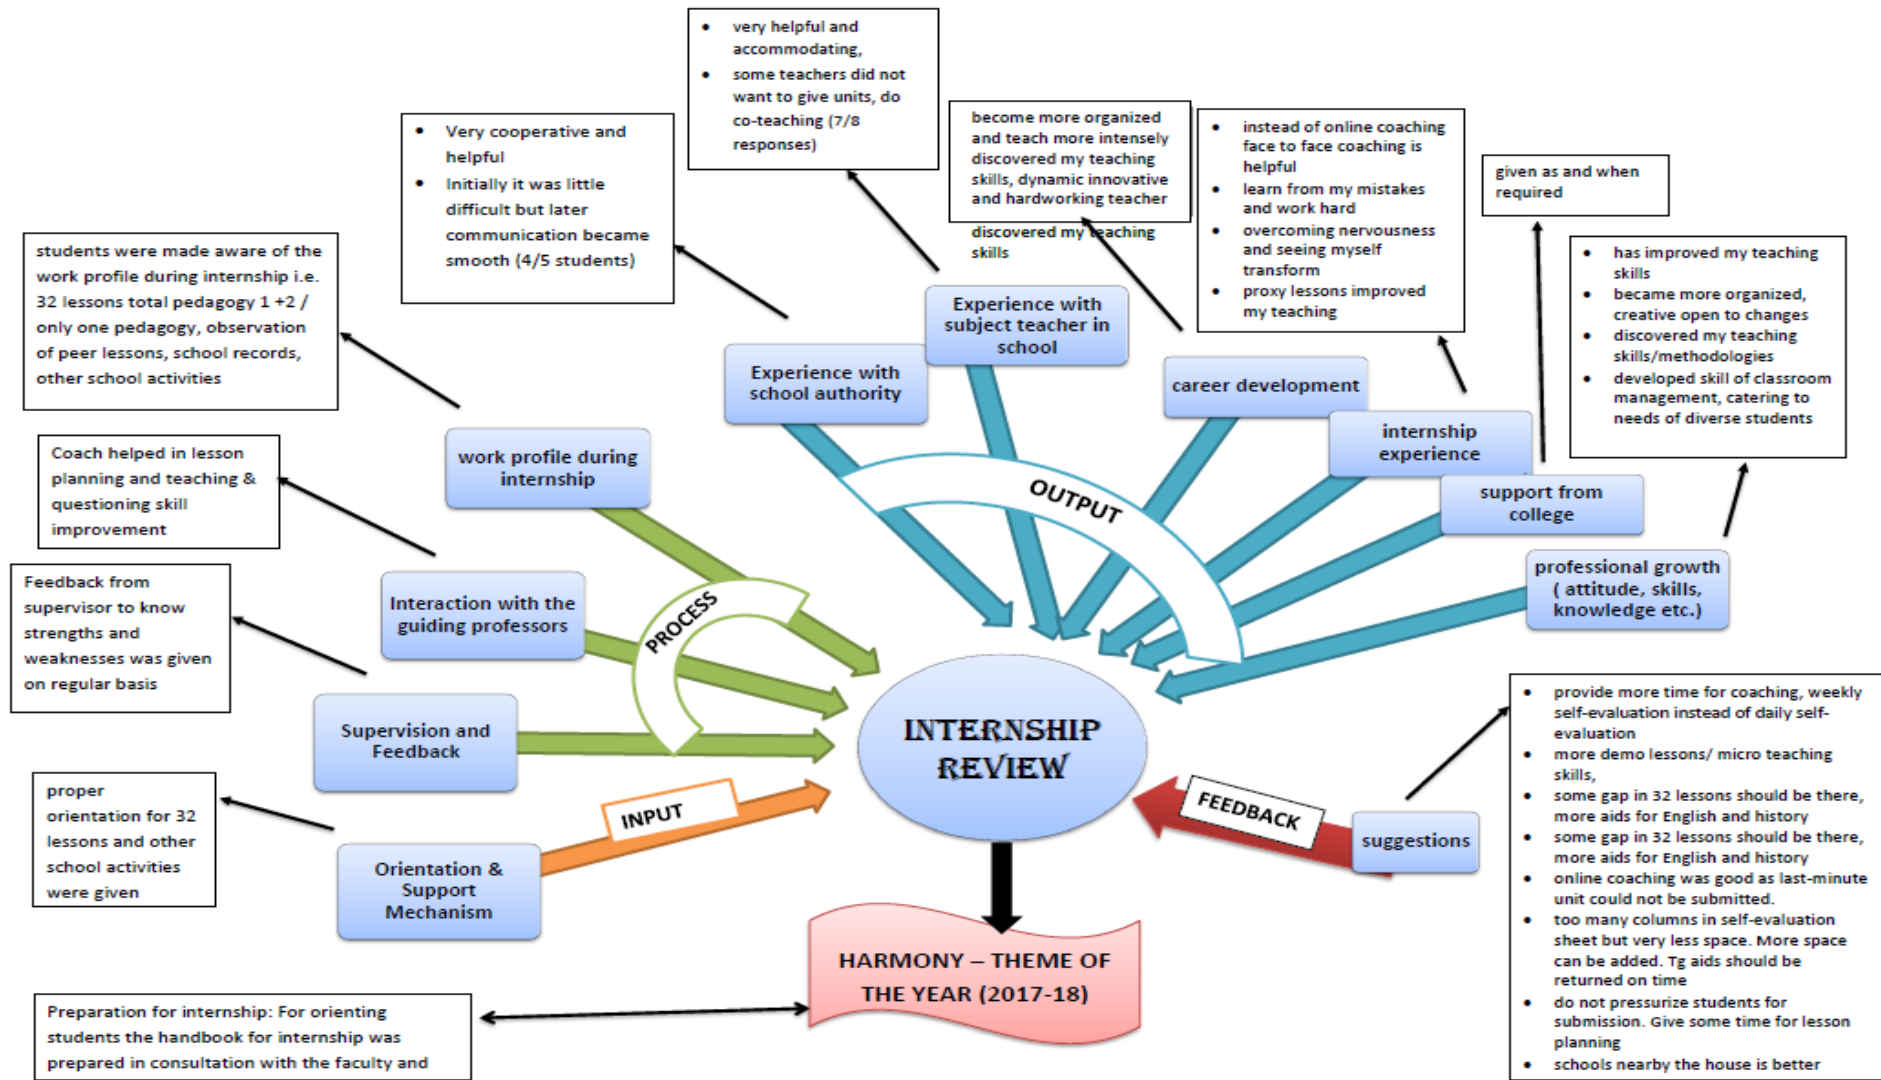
• very helpful and accommodating,
• some teachers did not want to give units, do co-teaching (7/8 responses)

• Very cooperative and helpful
• Initially it was little difficult but later communication became smooth (4/5 students)

become more organized and teach more intensely discovered my teaching skills, dynamic innovative and hardworking teacher

discovered my teaching skills

• instead of online coaching face to face coaching is helpful
• learn from my mistakes and work hard
• overcoming nervousness and seeing myself transform
• proxy lessons improved my teaching

given as and when required

students were made aware of the work profile during internship i.e. 32 lessons total pedagogy 1 +2 / only one pedagogy, observation of peer lessons, school records, other school activities

• has improved my teaching skills
• became more organized, creative open to changes
• discovered my teaching skills/methodologies
• developed skill of classroom management, catering to needs of diverse students

Experience with subject teacher in school

Experience with school authority

career development

internship experience

work profile during internship

Coach helped in lesson planning and teaching & questioning skill improvement

OUTPUT

support from college

professional growth ( attitude, skills, knowledge etc.)

Feedback from supervisor to know strengths and weaknesses was given on regular basis

Interaction with the guiding professors

PROCESS

Supervision and Feedback

INTERNSHIP REVIEW

• provide more time for coaching, weekly self-evaluation instead of daily self-evaluation
• more demo lessons/ micro teaching skills,
• some gap in 32 lessons should be there, more aids for English and history
• some gap in 32 lessons should be there, more aids for English and history
• online coaching was good as last-minute unit could not be submitted.
• too many columns in self-evaluation sheet but very less space. More space can be added. Tg aids should be returned on time
• do not pressurize students for submission. Give some time for lesson planning
• schools nearby the house is better

proper orientation for 32 lessons and other school activities were given

INPUT

FEEDBACK

suggestions

Orientation & Support Mechanism

HARMONY – THEME OF THE YEAR (2017-18)

Preparation for internship: For orienting students the handbook for internship was prepared in consultation with the faculty and